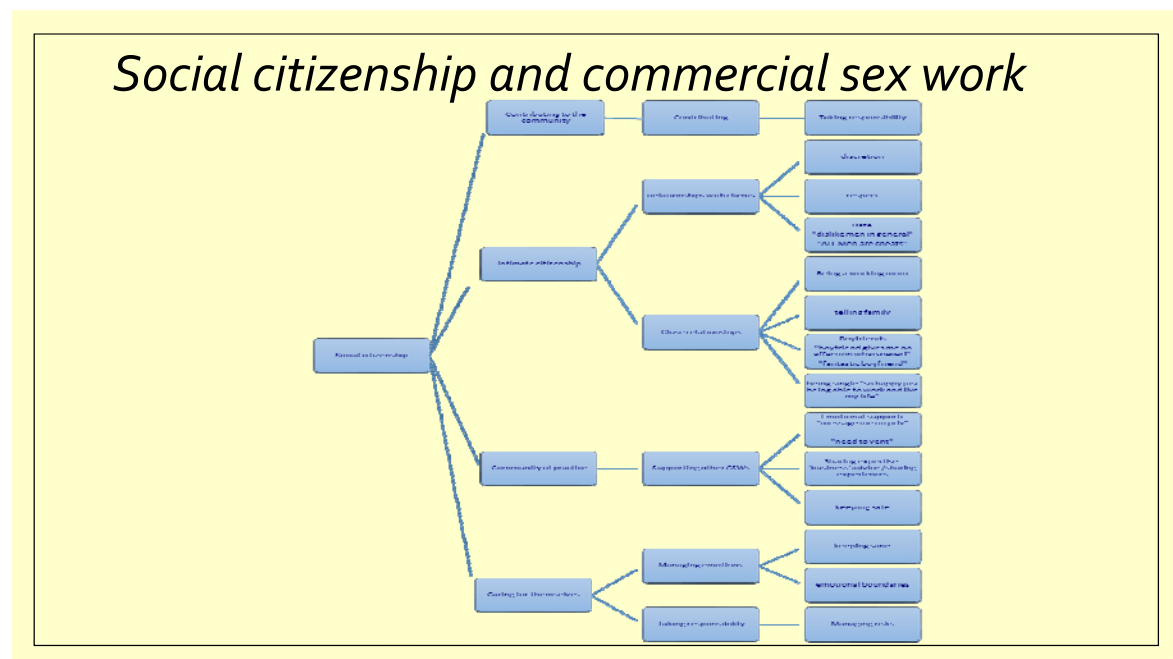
Social citizenship and commercial sex work

Social citizenship

Contributing to the community

Contributing

Taking responsibility

Intimate citizenship

Relationships with clients

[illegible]

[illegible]

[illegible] "dislike men in general" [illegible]

Close relationships

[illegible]

telling family

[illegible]

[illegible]

Community of practice

Supporting other CSWs

Emotional support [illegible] "need to vent"

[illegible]

keeping safe

Caring for themselves

Managing emotions

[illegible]

emotional boundaries

Taking responsibility

Managing risks